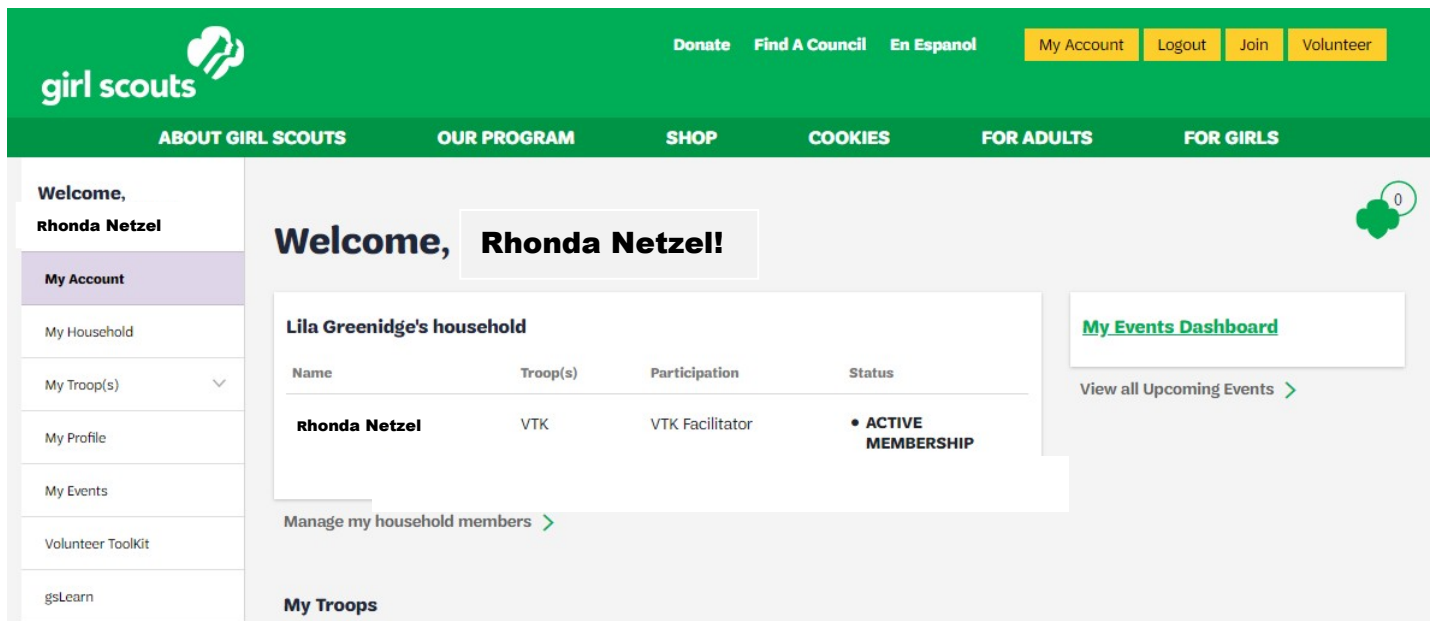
girl scouts

Donate Find A Council En Espanol My Account Logout Join Volunteer

ABOUT GIRL SCOUTS OUR PROGRAM SHOP COOKIES FOR ADULTS FOR GIRLS

Welcome,
Rhonda Netzel

My Account
My Household
My Troop(s)
My Profile
My Events
Volunteer ToolKit
gsLearn

0

Welcome, Rhonda Netzel!

Lila Greenidge's household

| Name | Troop(s) | Participation | Status |
|---|---|---|---|
| Rhonda Netzel | VTK | VTK Facilitator | • ACTIVE MEMBERSHIP |

Manage my household members

My Events Dashboard

View all Upcoming Events

My Troops